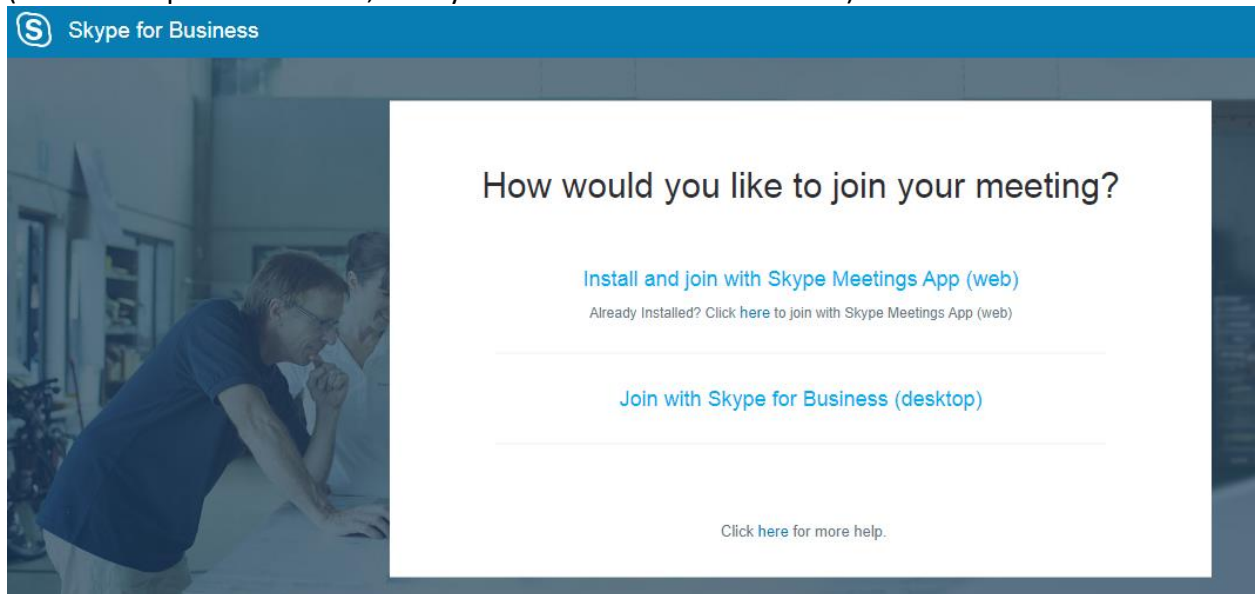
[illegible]

Skype for Business

How would you like to join your meeting?

Install and join with Skype Meetings App (web)

Already Installed? Click here to join with Skype Meetings App (web)

Join with Skype for Business (desktop)

Click here for more help.